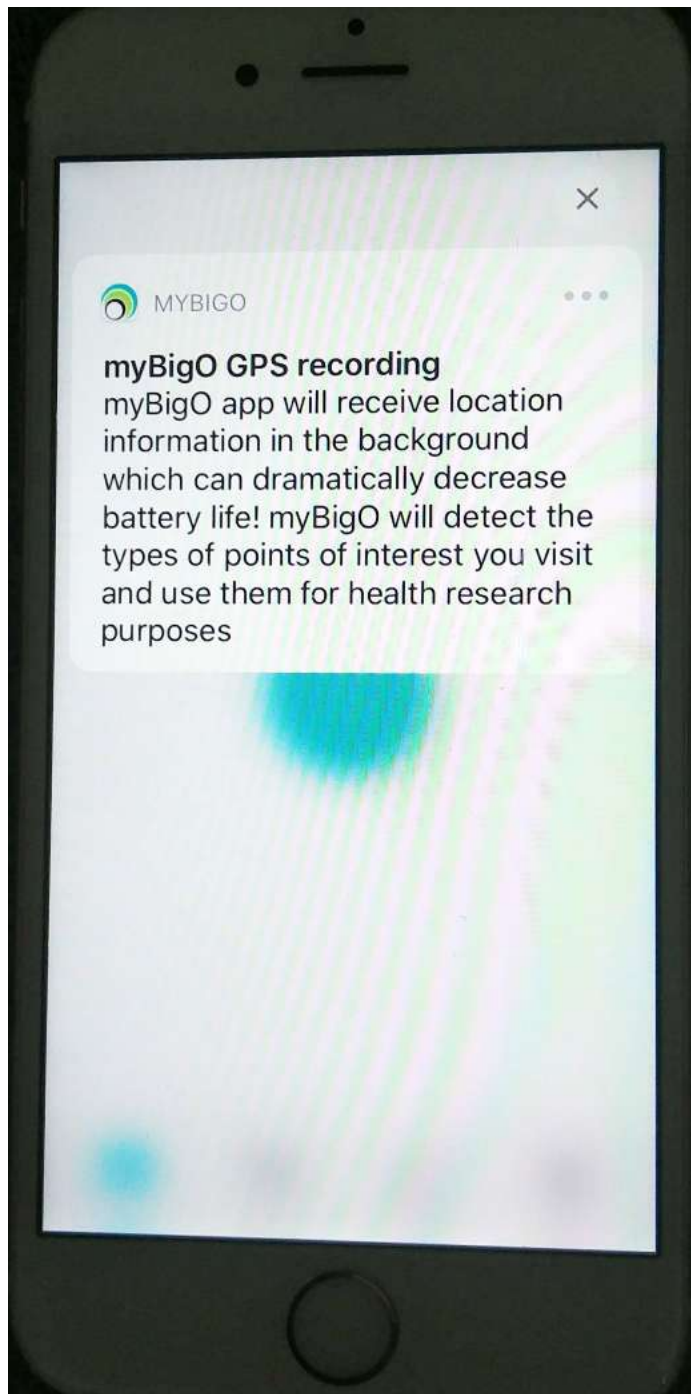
MYBIGO

myBigO GPS recording
myBigO app will receive location information in the background which can dramatically decrease battery life! myBigO will detect the types of points of interest you visit and use them for health research purposes